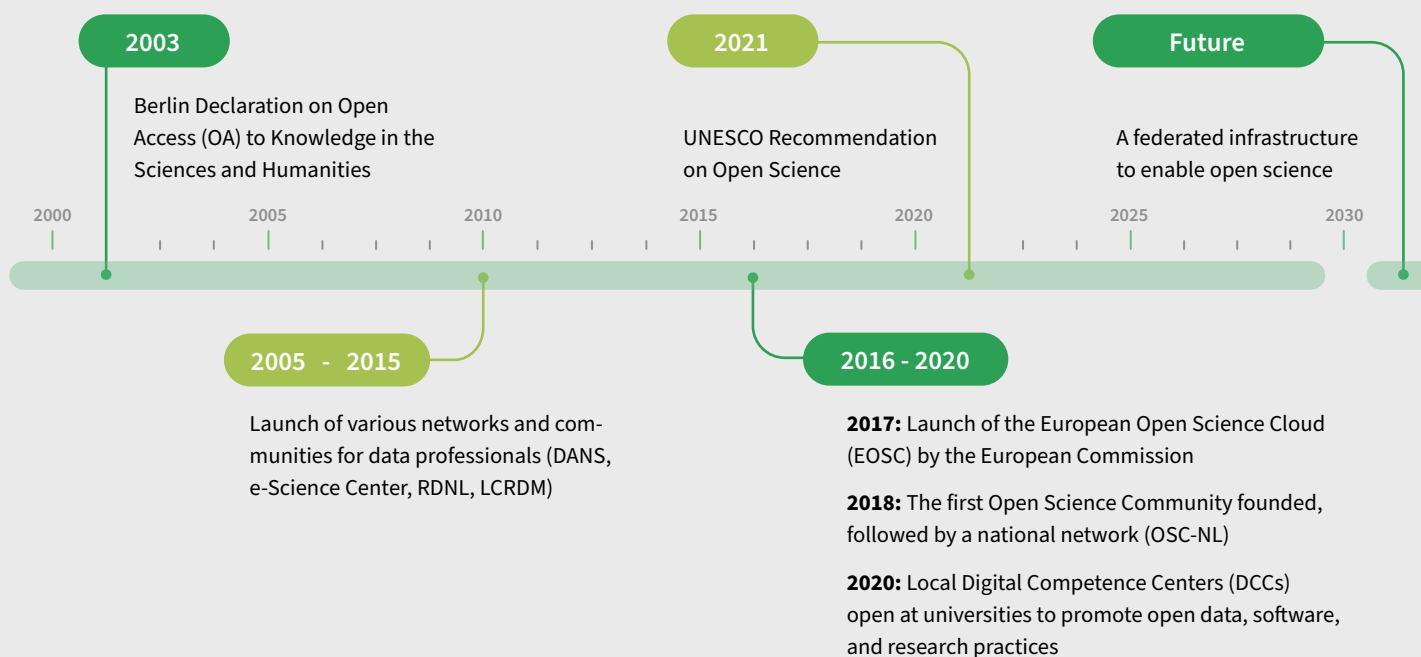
2003

Berlin Declaration on Open Access (OA) to Knowledge in the Sciences and Humanities

2021

UNESCO Recommendation on Open Science

Future

A federated infrastructure to enable open science

2000 2005 2010 2015 2020 2025 2030

2005 - 2015

Launch of various networks and communities for data professionals (DANS, e-Science Center, RDNL, LCRDM)

2016 - 2020

**2017:** Launch of the European Open Science Cloud (EOSC) by the European Commission

**2018:** The first Open Science Community founded, followed by a national network (OSC-NL)

**2020:** Local Digital Competence Centers (DCCs) open at universities to promote open data, software, and research practices